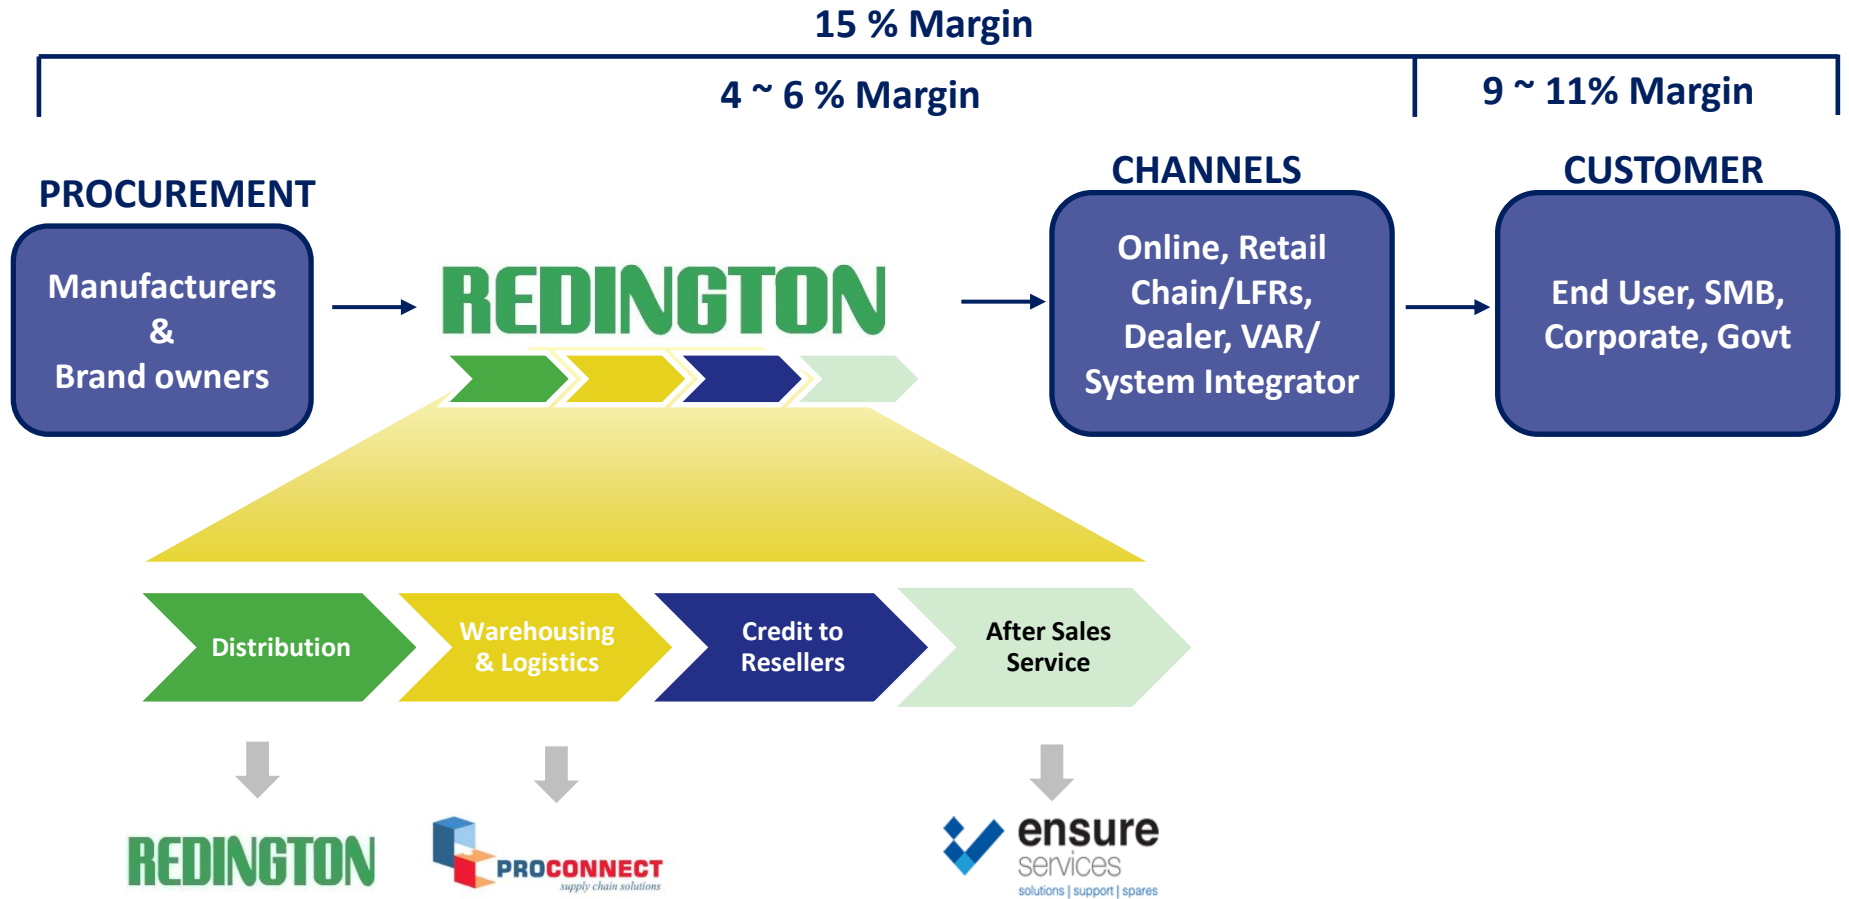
15 % Margin

4 ~ 6 % Margin

9 ~ 11% Margin

PROCUREMENT

Manufacturers & Brand owners

REDINGTON

CHANNELS

Online, Retail Chain/LFRs, Dealer, VAR/ System Integrator

CUSTOMER

End User, SMB, Corporate, Govt

Distribution

Warehousing & Logistics

Credit to Resellers

After Sales Service

REDINGTON

PROCONNECT supply chain solutions

ensure services solutions | support | spares